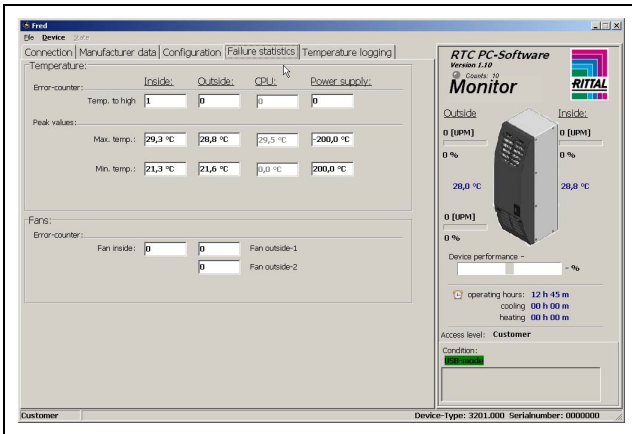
Fred

File Device Note

Connection | Manufacturer data | Configuration | Failure statistics | Temperature logging

Temperature:

Error-counter:

| | Inside: | Outside: | CPU: | Power supply: |
|---|---|---|---|---|
| Temp. to high | 1 | 0 | 0 | 0 |

Peak values:

| | | | | |
|---|---|---|---|---|
| Max. temp.: | 29,3 °C | 28,8 °C | 29,5 °C | -200,0 °C |
| Min. temp.: | 21,3 °C | 21,6 °C | 0,0 °C | 200,0 °C |

Fans:

Error-counter:

Fan inside: 0 | 0 Fan outside-1

0 Fan outside-2

RTC PC-Software
Version 1.10
Counts: 10
Monitor
RITTAL

Outside | Inside:

0 [UPM] | 0 [UPM]

0 % | 0 %

28,0 °C | 28,8 °C

0 [UPM]

0 %

Device performance -

- %

operating hours: 12 h 45 m
cooling 00 h 00 m
heating 00 h 00 m

Access level: Customer

Condition:
USB-mode

Customer

Device-Type: 3201.000 Serialnumber: 0000000